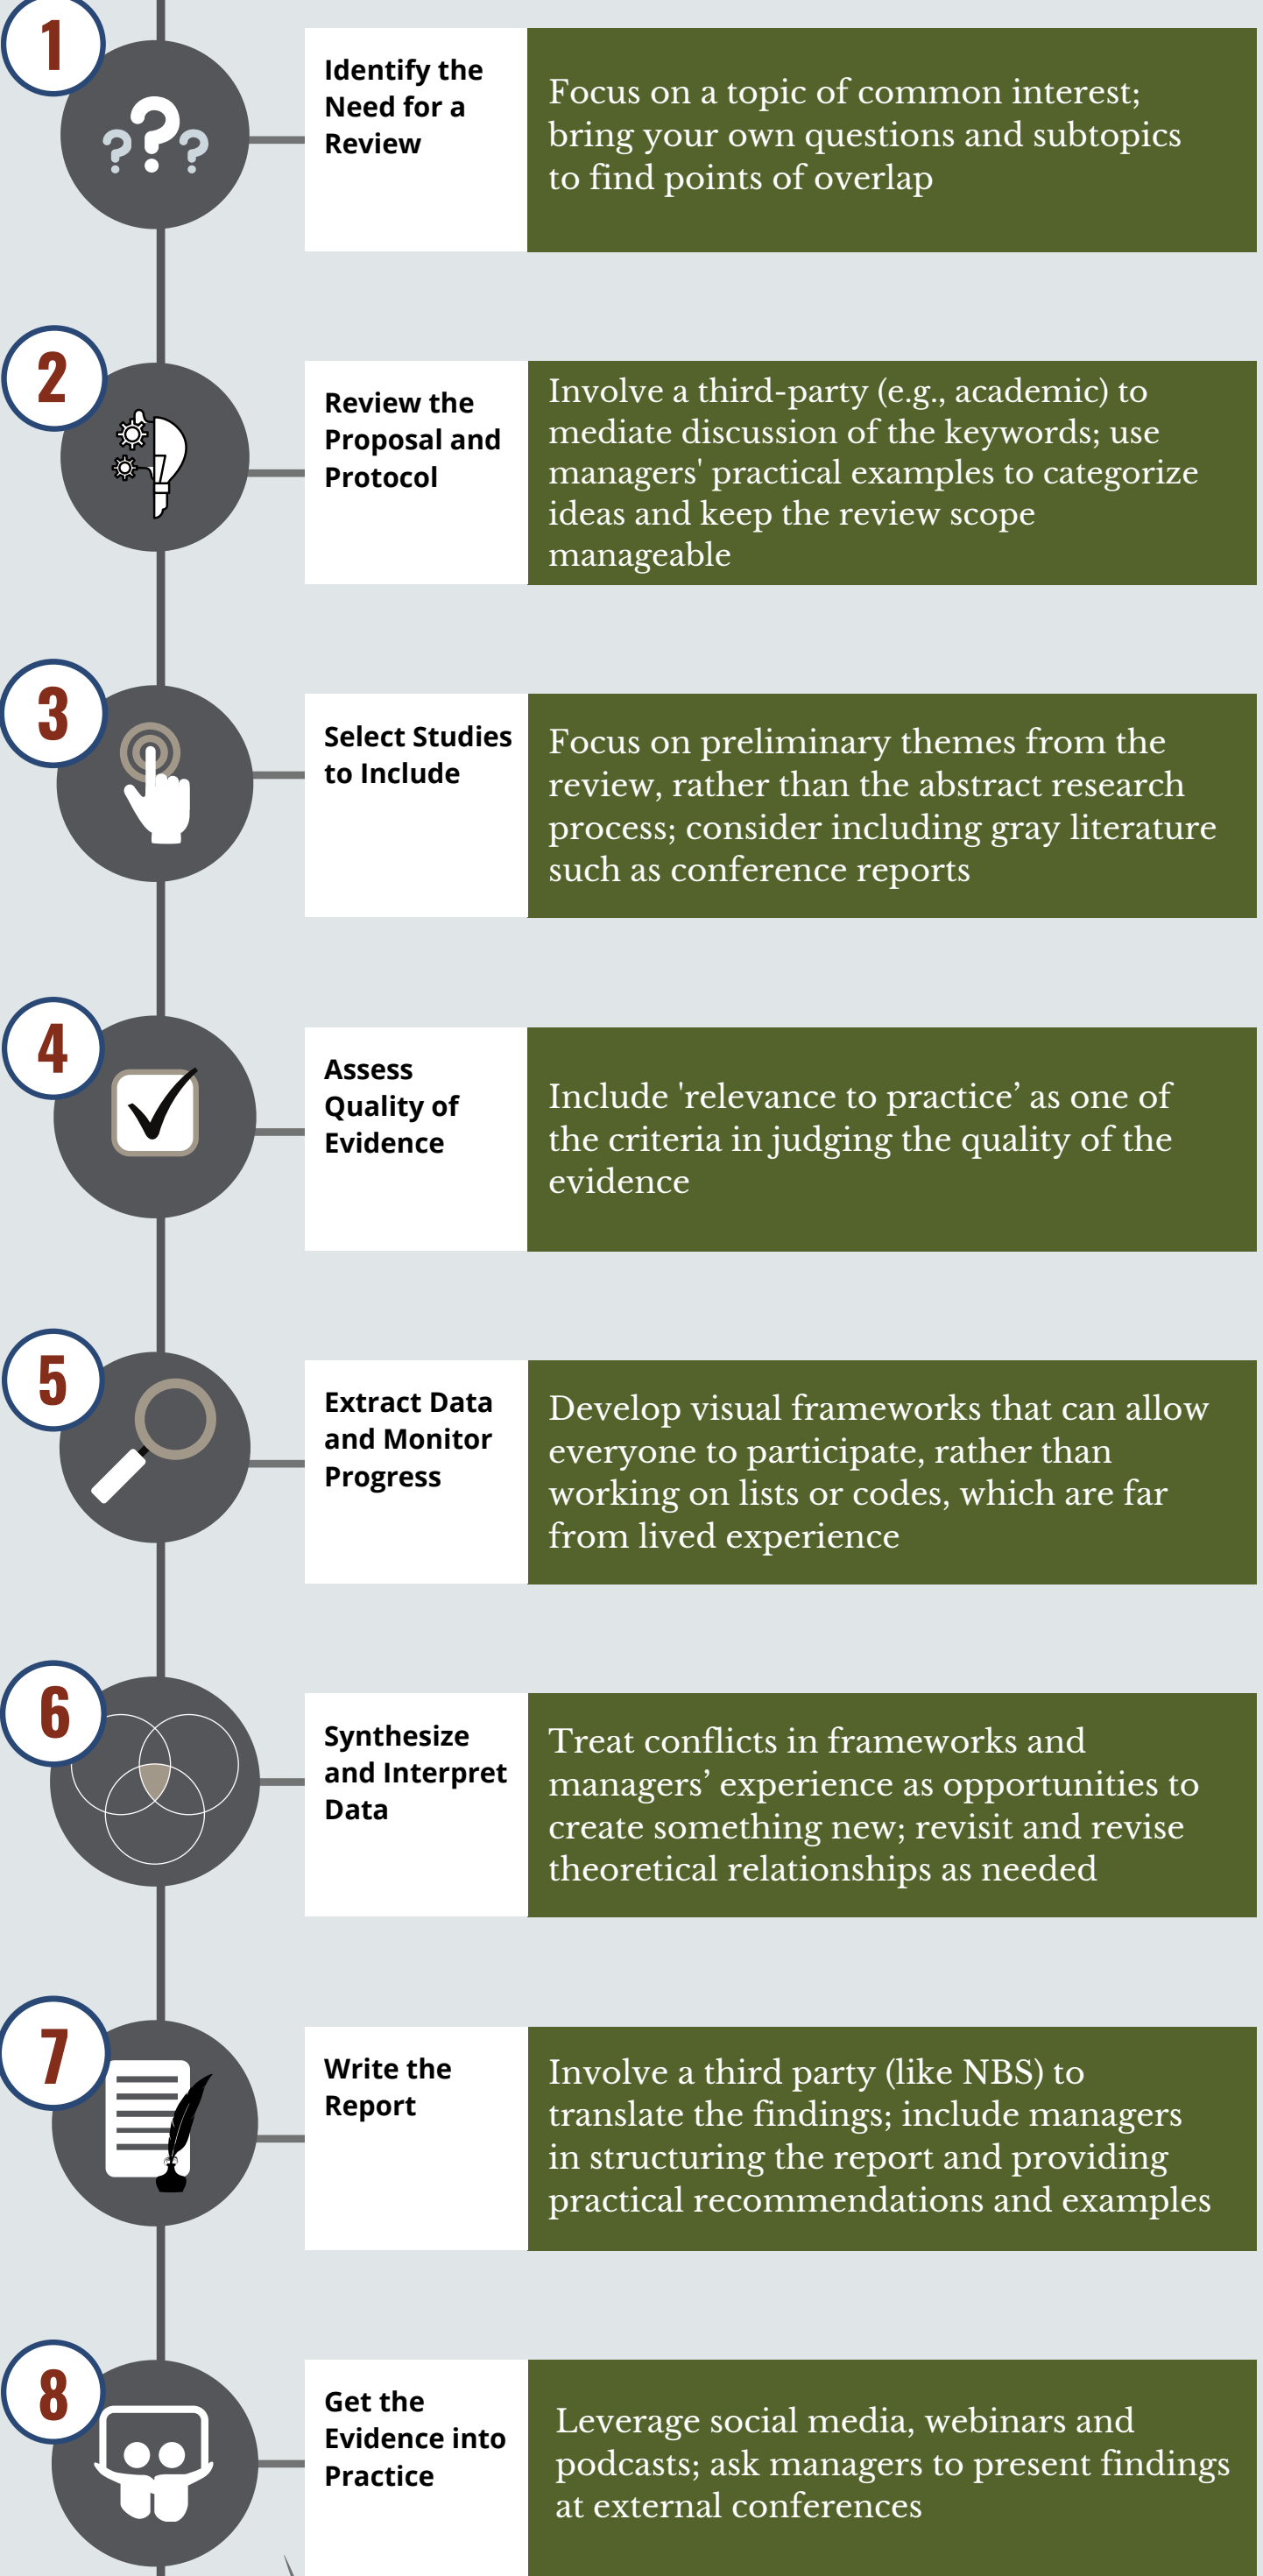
1

Identify the Need for a Review

Focus on a topic of common interest; bring your own questions and subtopics to find points of overlap

2

Review the Proposal and Protocol

Involve a third-party (e.g., academic) to mediate discussion of the keywords; use managers' practical examples to categorize ideas and keep the review scope manageable

3

Select Studies to Include

Focus on preliminary themes from the review, rather than the abstract research process; consider including gray literature such as conference reports

4

Assess Quality of Evidence

Include 'relevance to practice’ as one of the criteria in judging the quality of the evidence

5

Extract Data and Monitor Progress

Develop visual frameworks that can allow everyone to participate, rather than working on lists or codes, which are far from lived experience

6

Synthesize and Interpret Data

Treat conflicts in frameworks and managers’ experience as opportunities to create something new; revisit and revise theoretical relationships as needed

7

Write the Report

Involve a third party (like NBS) to translate the findings; include managers in structuring the report and providing practical recommendations and examples

8

Get the Evidence into Practice

Leverage social media, webinars and podcasts; ask managers to present findings at external conferences